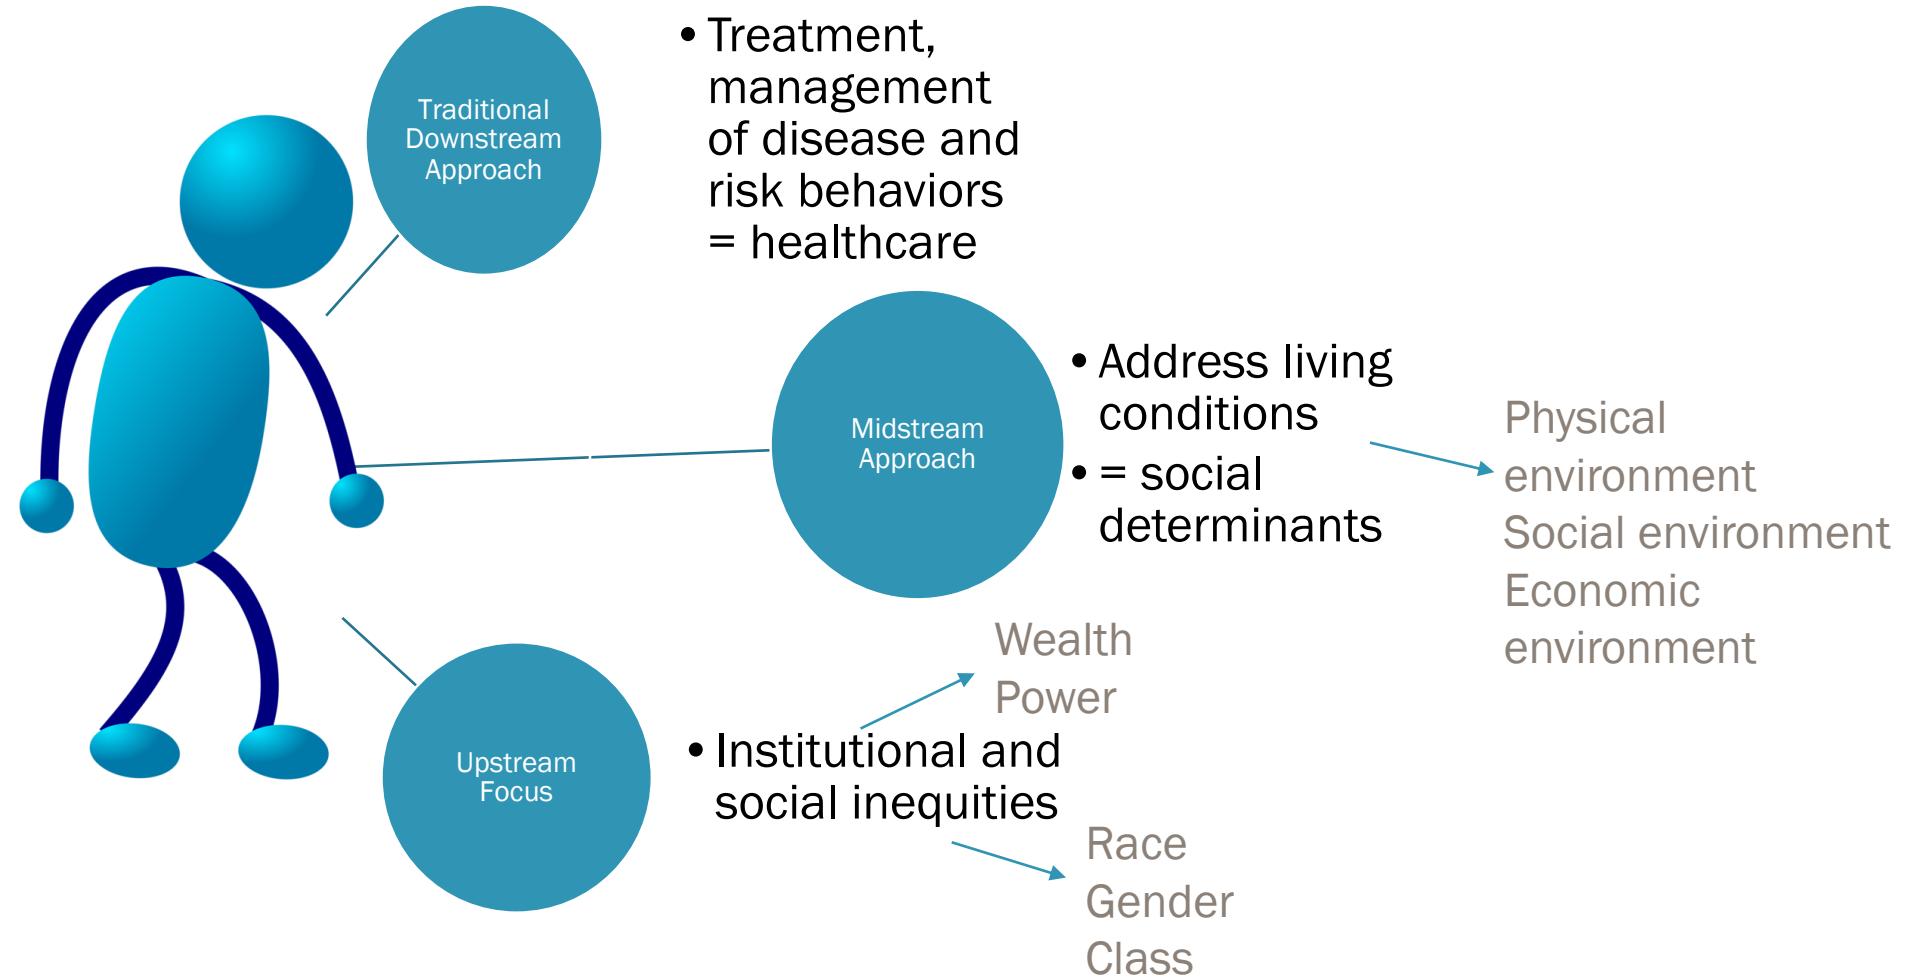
Traditional Downstream Approach

• Treatment, management of disease and risk behaviors = healthcare

Midstream Approach

• Address living conditions
• = social determinants

Physical environment
Social environment
Economic environment

Upstream Focus

Wealth
Power

• Institutional and social inequities

Race
Gender
Class